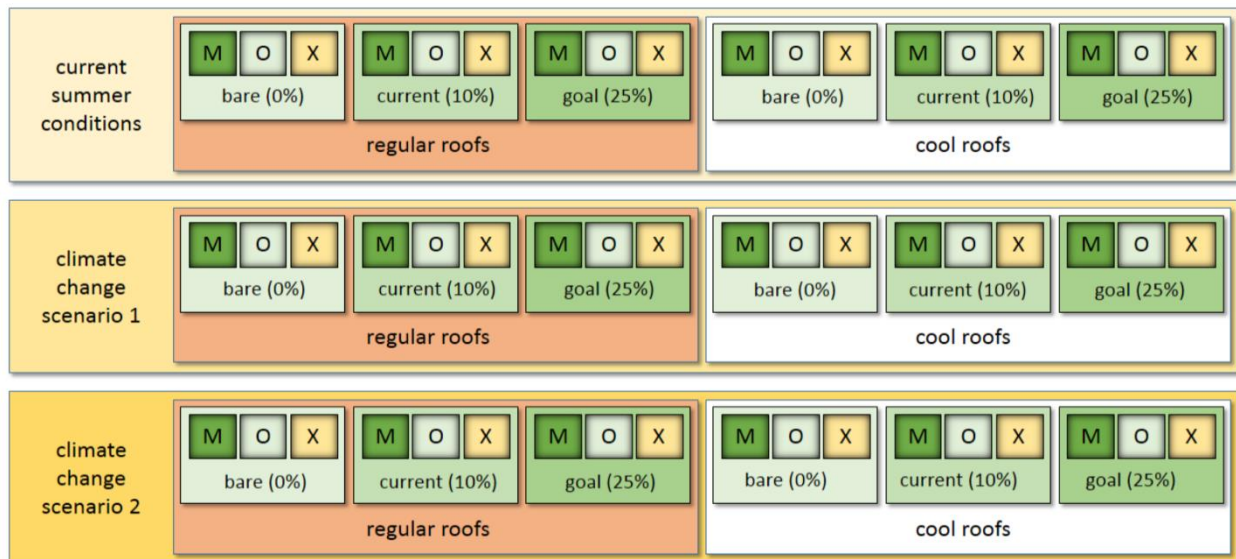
current summer conditions

M O X
bare (0%)

M O X
current (10%)

M O X
goal (25%)

regular roofs

M O X
bare (0%)

M O X
current (10%)

M O X
goal (25%)

cool roofs

climate change scenario 1

M O X
bare (0%)

M O X
current (10%)

M O X
goal (25%)

regular roofs

M O X
bare (0%)

M O X
current (10%)

M O X
goal (25%)

cool roofs

climate change scenario 2

M O X
bare (0%)

M O X
current (10%)

M O X
goal (25%)

regular roofs

M O X
bare (0%)

M O X
current (10%)

M O X
goal (25%)

cool roofs